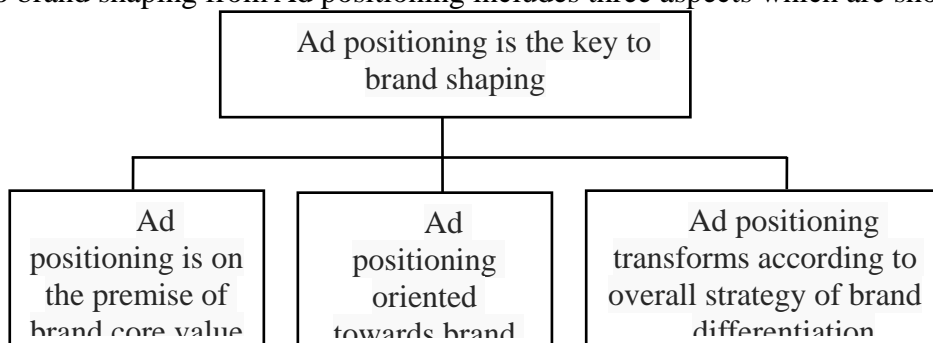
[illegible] brand shaping from Ad positioning includes three aspects which are sho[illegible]

Ad positioning is the key to brand shaping

Ad positioning is on the premise of brand core value

Ad positioning oriented towards brand

Ad positioning transforms according to overall strategy of brand differentiation